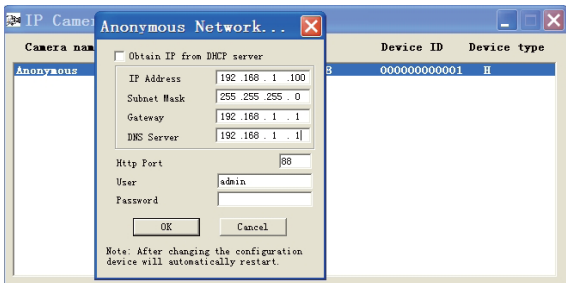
IP Camer

Camera nam

Anonymous

Anonymous Network...

Obtain IP from DHCP server

IP Address 192 .168 . 1 .100

Subnet Mask 255 .255 .255 . 0

Gateway 192 .168 . 1 . 1

DNS Server 192 .168 . 1 . 1

Http Port 88

User admin

Password

OK

Cancel

Note: After changing the configuration device will automatically restart.

B

Device ID

Device type

000000000001

H